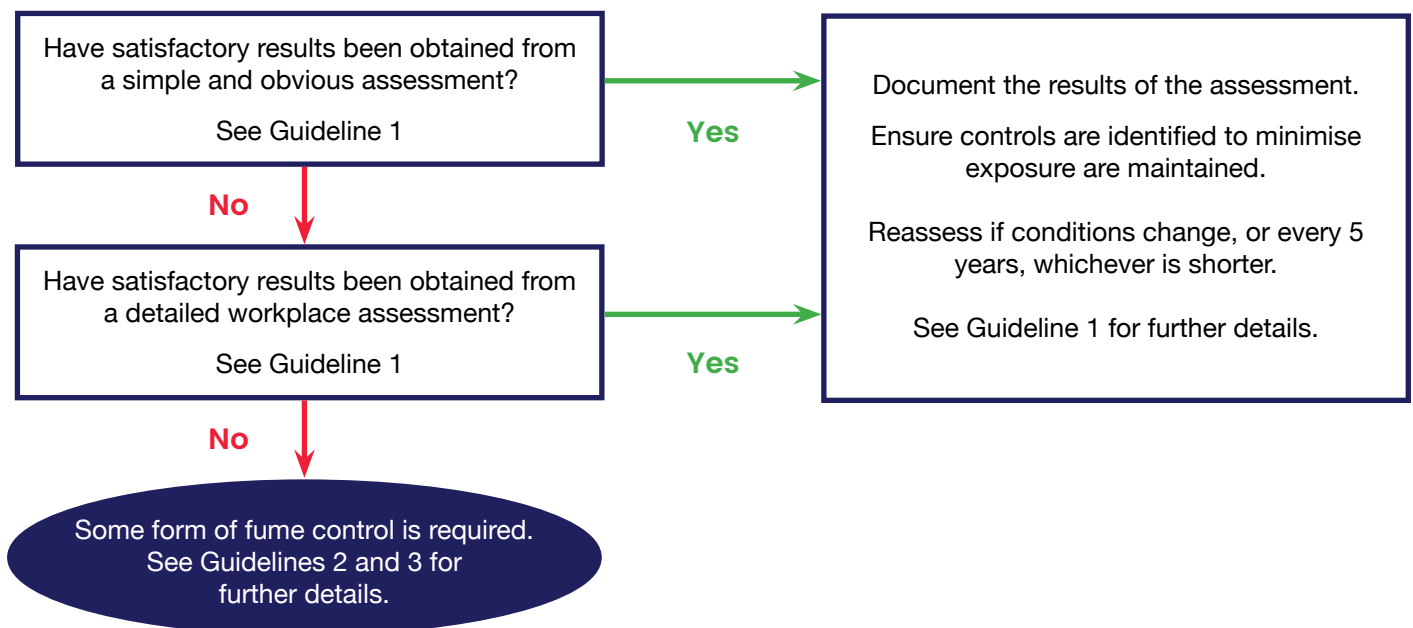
Have satisfactory results been obtained from a simple and obvious assessment?

See Guideline 1

Yes

No

Have satisfactory results been obtained from a detailed workplace assessment?

See Guideline 1

Yes

No

Some form of fume control is required. See Guidelines 2 and 3 for further details.

Document the results of the assessment.

Ensure controls are identified to minimise exposure are maintained.

Reassess if conditions change, or every 5 years, whichever is shorter.

See Guideline 1 for further details.